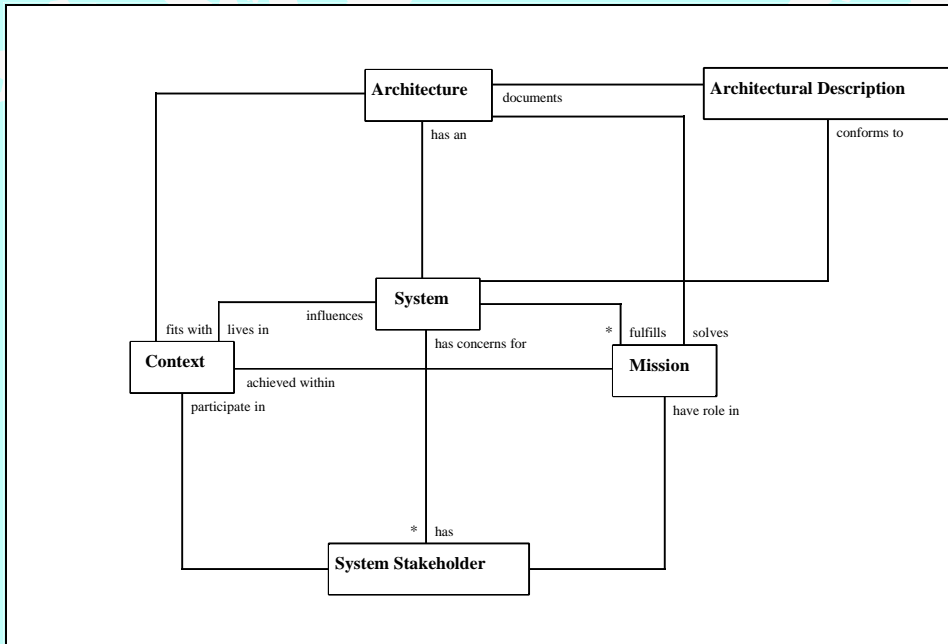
Architecture

documents

Architectural Description

has an

conforms to

System

influences

fits with

lives in

*

fulfills

solves

has concerns for

Context

Mission

achieved within

participate in

have role in

*

has

System Stakeholder